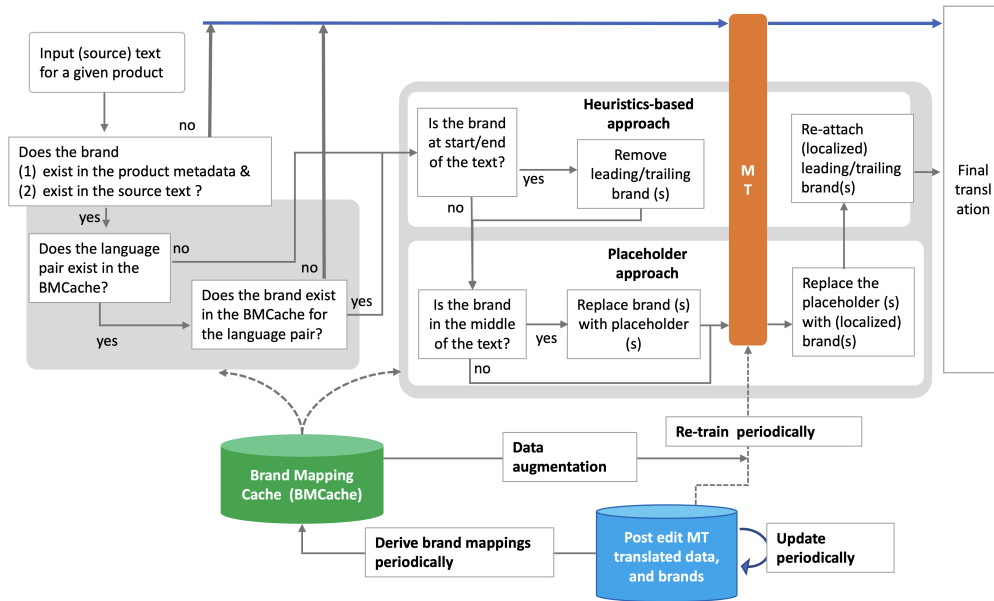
Input (source) text for a given product

no

Does the brand
(1) exist in the product metadata &
(2) exist in the source text ?

yes

Does the language pair exist in the BMCache?

no

no

yes

Does the brand exist in the BMCache for the language pair?

yes

Heuristics-based approach

Is the brand at start/end of the text?

yes

Remove leading/trailing brand (s)

no

Placeholder approach

Is the brand in the middle of the text?

yes

Replace brand (s) with placeholder (s)

no

M T

Re-attach (localized) leading/trailing brand(s)

Replace the placeholder (s) with (localized) brand(s)

Final transl ation

Brand Mapping Cache (BMCache)

Data augmentation

Re-train periodically

Derive brand mappings periodically

Post edit MT translated data, and brands

Update periodically